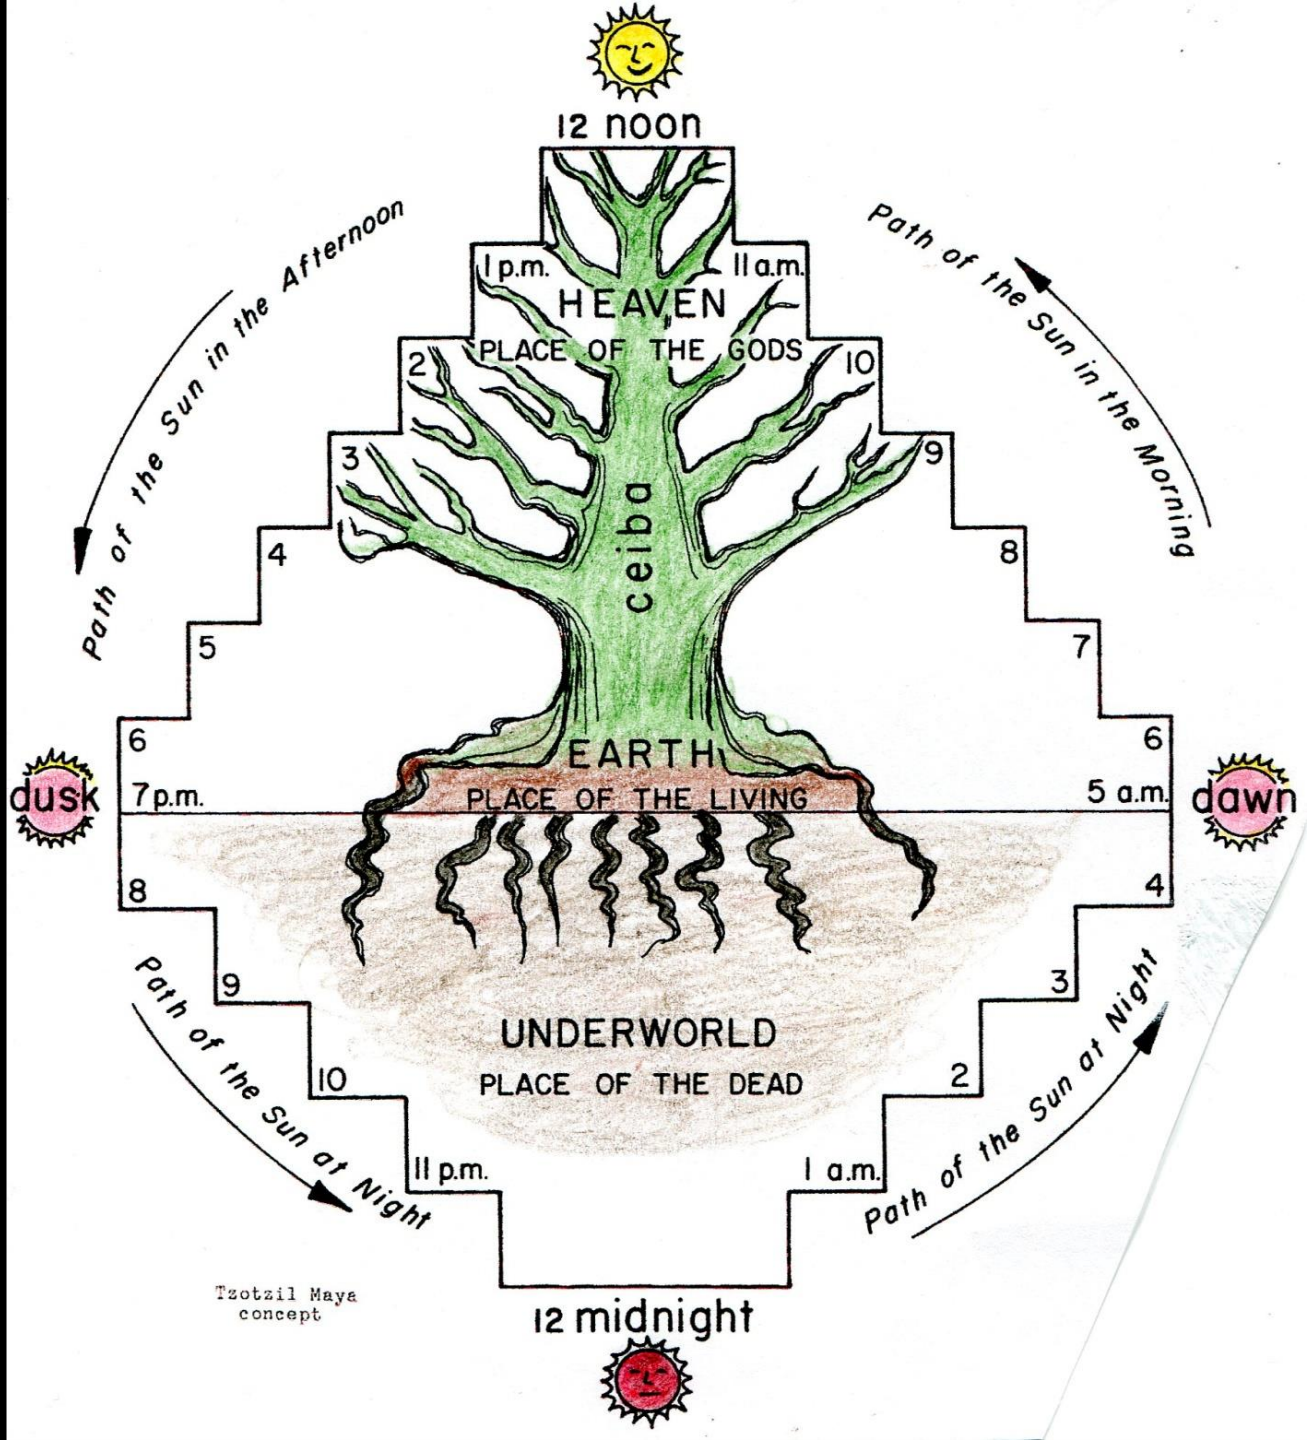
12 noon

Path of the Sun in the Afternoon

Path of the Sun in the Morning

1 p.m.

11 a.m.

HEAVEN

PLACE OF THE GODS

2

10

3

9

ceiba

4

8

5

7

6

6

EARTH

dusk

7 p.m.

PLACE OF THE LIVING

5 a.m.

dawn

8

4

9

3

UNDERWORLD

PLACE OF THE DEAD

10

2

11 p.m.

1 a.m.

Path of the Sun at Night

Path of the Sun at Night

Tzotzil Maya concept

12 midnight